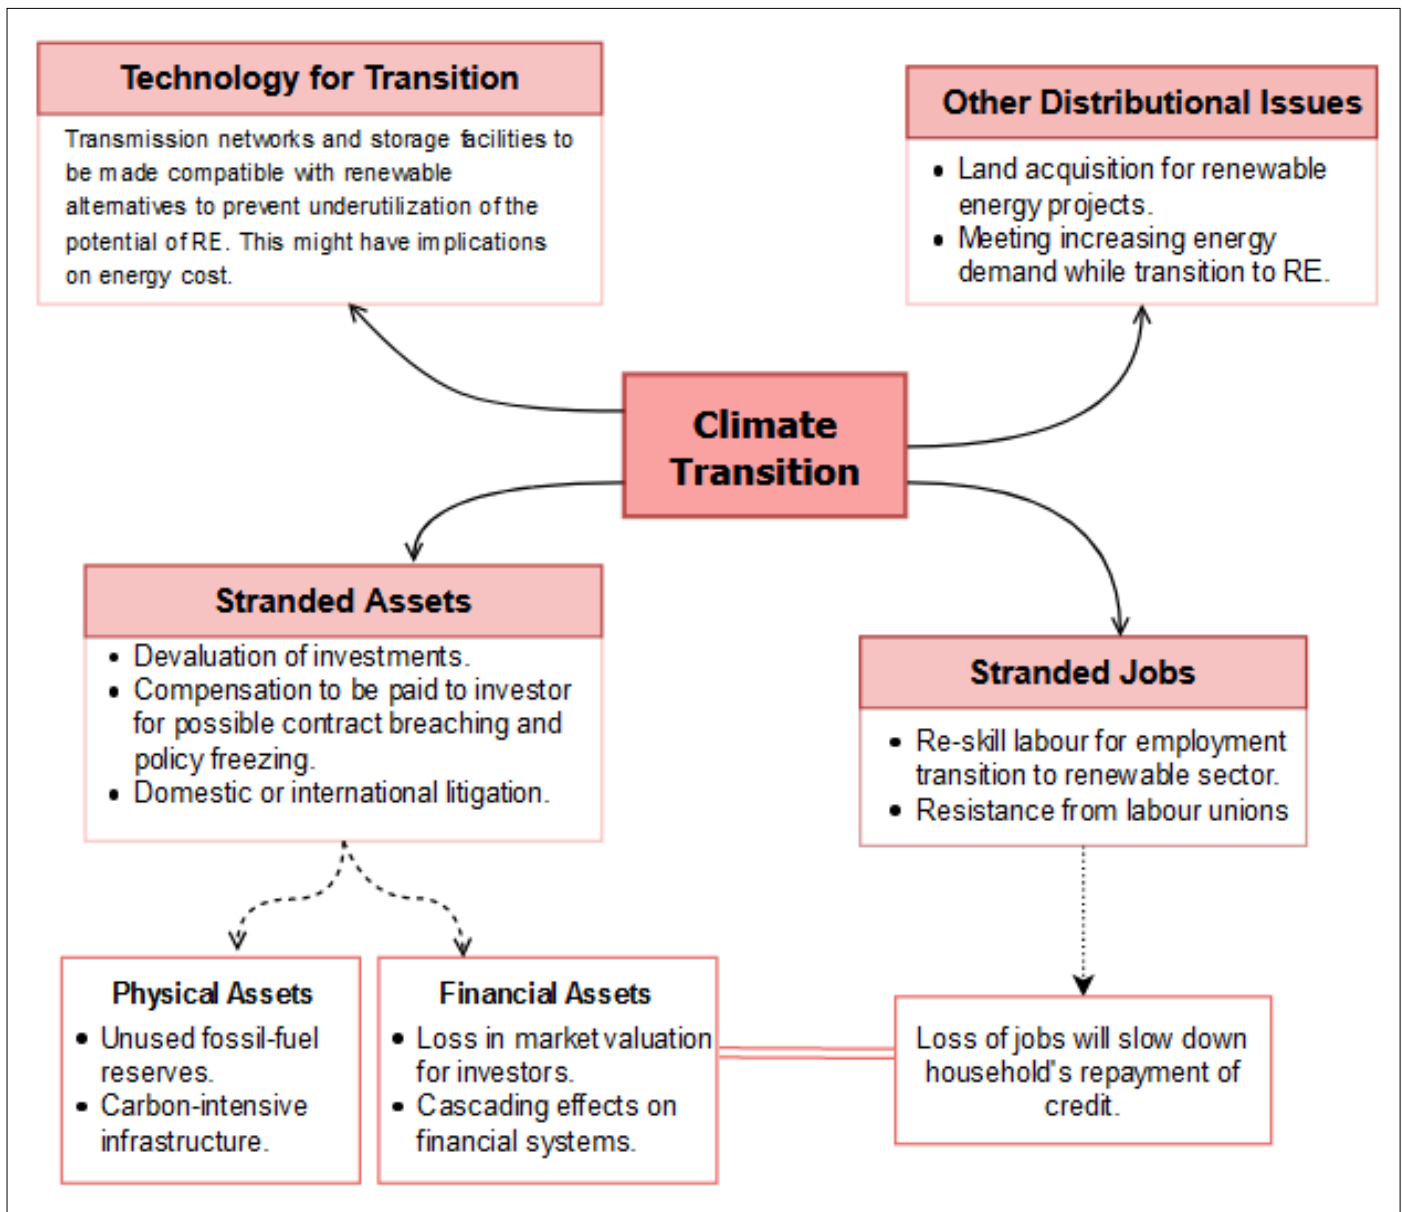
Technology for Transition

Transmission networks and storage facilities to be made compatible with renewable alternatives to prevent underutilization of the potential of RE. This might have implications on energy cost.

Other Distributional Issues

- Land acquisition for renewable energy projects.
- Meeting increasing energy demand while transition to RE.

Climate Transition

Stranded Assets

- Devaluation of investments.
- Compensation to be paid to investor for possible contract breaching and policy freezing.
- Domestic or international litigation.

Stranded Jobs

- Re-skill labour for employment transition to renewable sector.
- Resistance from labour unions

Physical Assets

- Unused fossil-fuel reserves.
- Carbon-intensive infrastructure.

Financial Assets

- Loss in market valuation for investors.
- Cascading effects on financial systems.

Loss of jobs will slow down household's repayment of credit.